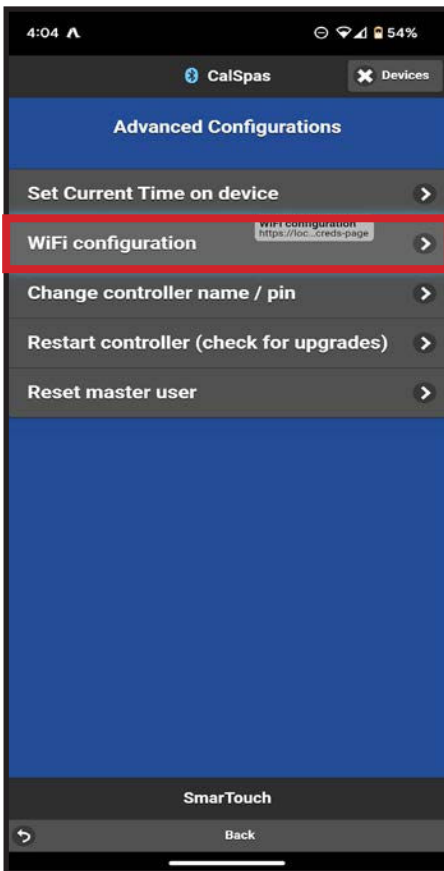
4:04 ʌ
54%

CalSpas
Devices

Advanced Configurations

Set Current Time on device

WiFi configuration
WiFi configuration
https://loc...creds-page

Change controller name / pin

Restart controller (check for upgrades)

Reset master user

SmarTouch

Back